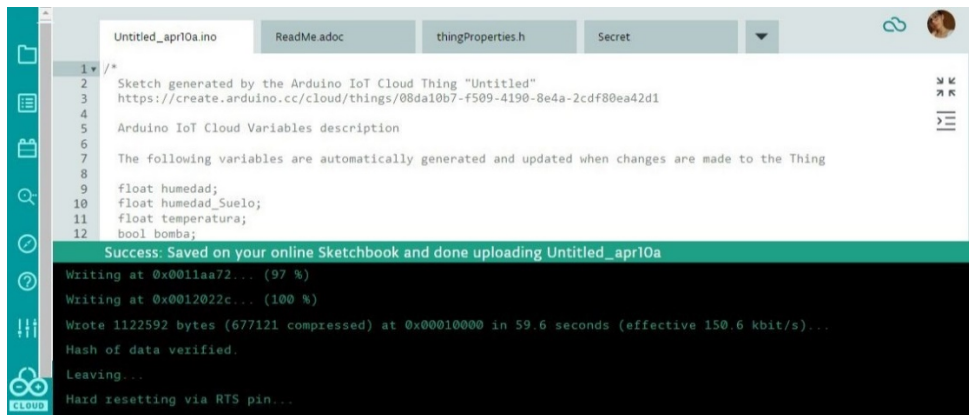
Untitled_apr10a.ino | ReadMe.adoc | thingProperties.h | Secret

1 /*
2 Sketch generated by the Arduino IoT Cloud Thing "Untitled"
3 https://create.arduino.cc/cloud/things/08da10b7-f509-4190-8e4a-2cdf80ea42d1
4
5 Arduino IoT Cloud Variables description
6
7 The following variables are automatically generated and updated when changes are made to the Thing
8
9 float humedad;
10 float humedad_Suelo;
11 float temperatura;
12 bool bomba;

Success: Saved on your online Sketchbook and done uploading Untitled_apr10a

Writing at 0x0011aa72... (97 %)
Writing at 0x0012022c... (100 %)
Wrote 1122592 bytes (677121 compressed) at 0x00010000 in 59.6 seconds (effective 150.6 kbit/s)...
Hash of data verified.
Leaving...
Hard resetting via RTS pin...

CLOUD